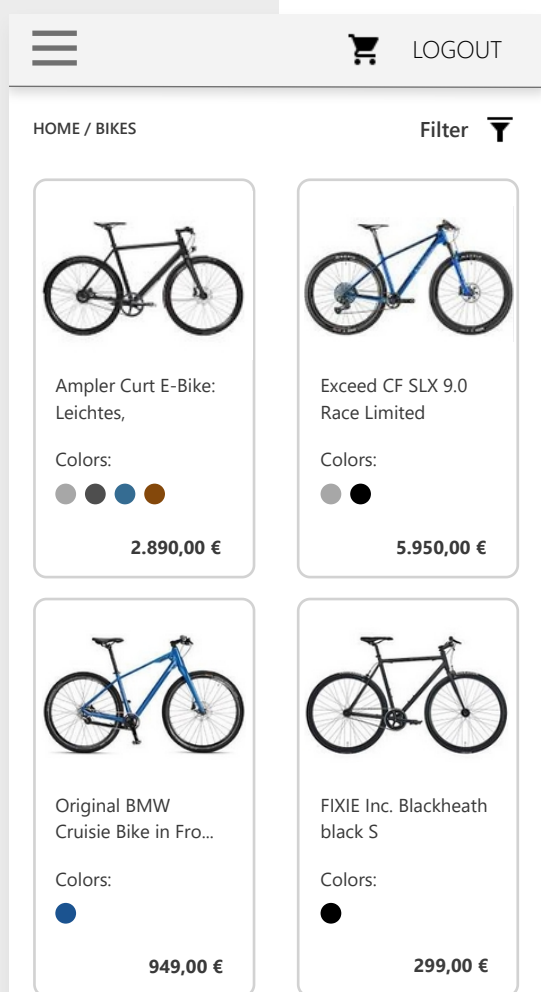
LOGOUT

HOME / BIKES

Filter

Ampler Curt E-Bike: Leichtes,

Colors:

2.890,00 €

Exceed CF SLX 9.0 Race Limited

Colors:

5.950,00 €

Original BMW Cruisie Bike in Fro...

Colors:

949,00 €

FIXIE Inc. Blackheath black S

Colors:

299,00 €